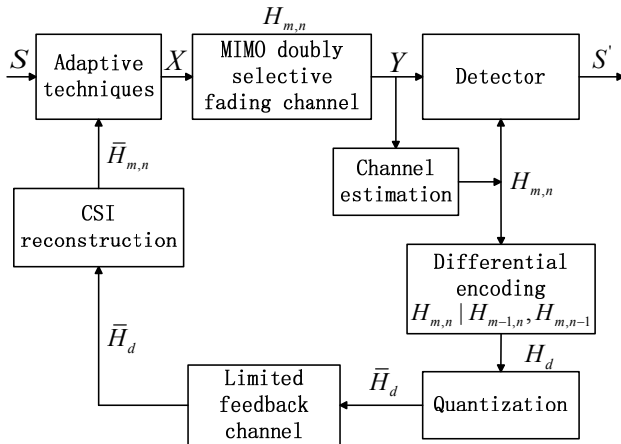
$H_{m,n}$

$S$

Adaptive techniques

$X$

MIMO doubly selective fading channel

$Y$

Detector

$S'$

$\bar{H}_{m,n}$

Channel estimation

$H_{m,n}$

CSI reconstruction

Differential encoding $H_{m,n} \mid H_{m-1,n}, H_{m,n-1}$

$H_d$

$\bar{H}_d$

$\bar{H}_d$

Limited feedback channel

Quantization